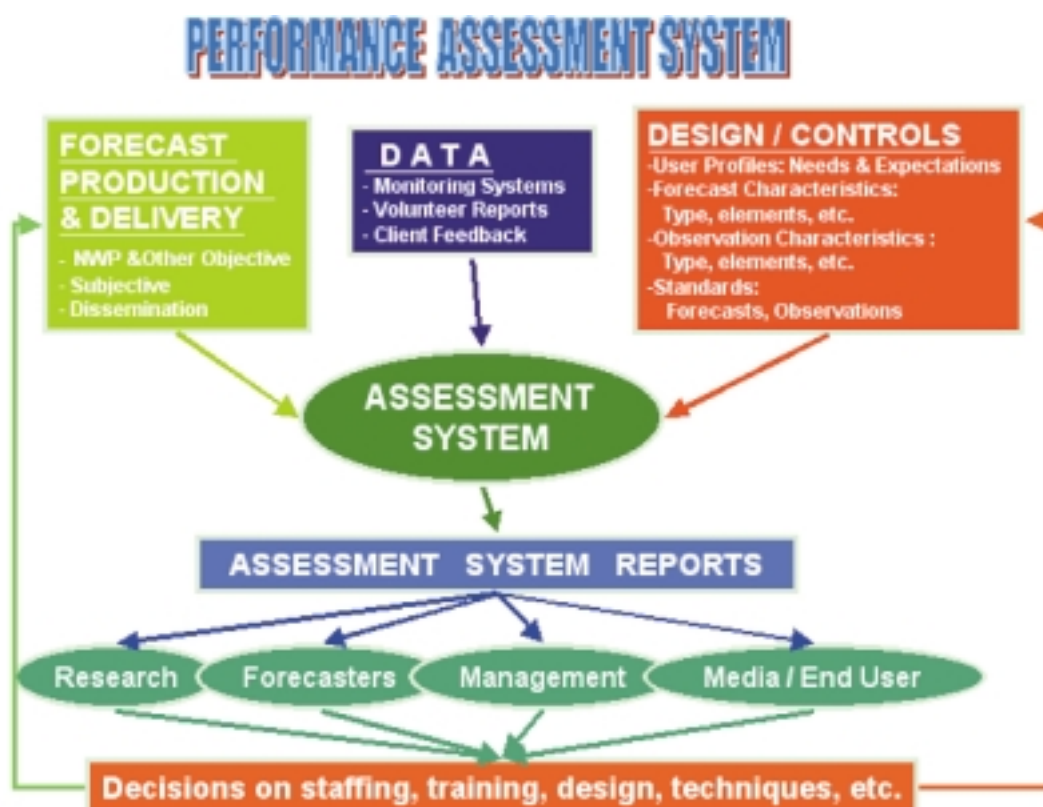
PERFORMANCE ASSESSMENT SYSTEM

FORECAST PRODUCTION & DELIVERY
- NWP &Other Objective
- Subjective
- Dissemination

DATA
- Monitoring Systems
- Volunteer Reports
- Client Feedback

DESIGN / CONTROLS
-User Profiles: Needs & Expectations
-Forecast Characteristics: Type, elements, etc.
-Observation Characteristics : Type, elements, etc.
-Standards: Forecasts, Observations

ASSESSMENT SYSTEM

ASSESSMENT SYSTEM REPORTS

Research

Forecasters

Management

Media / End User

Decisions on staffing, training, design, techniques, etc.